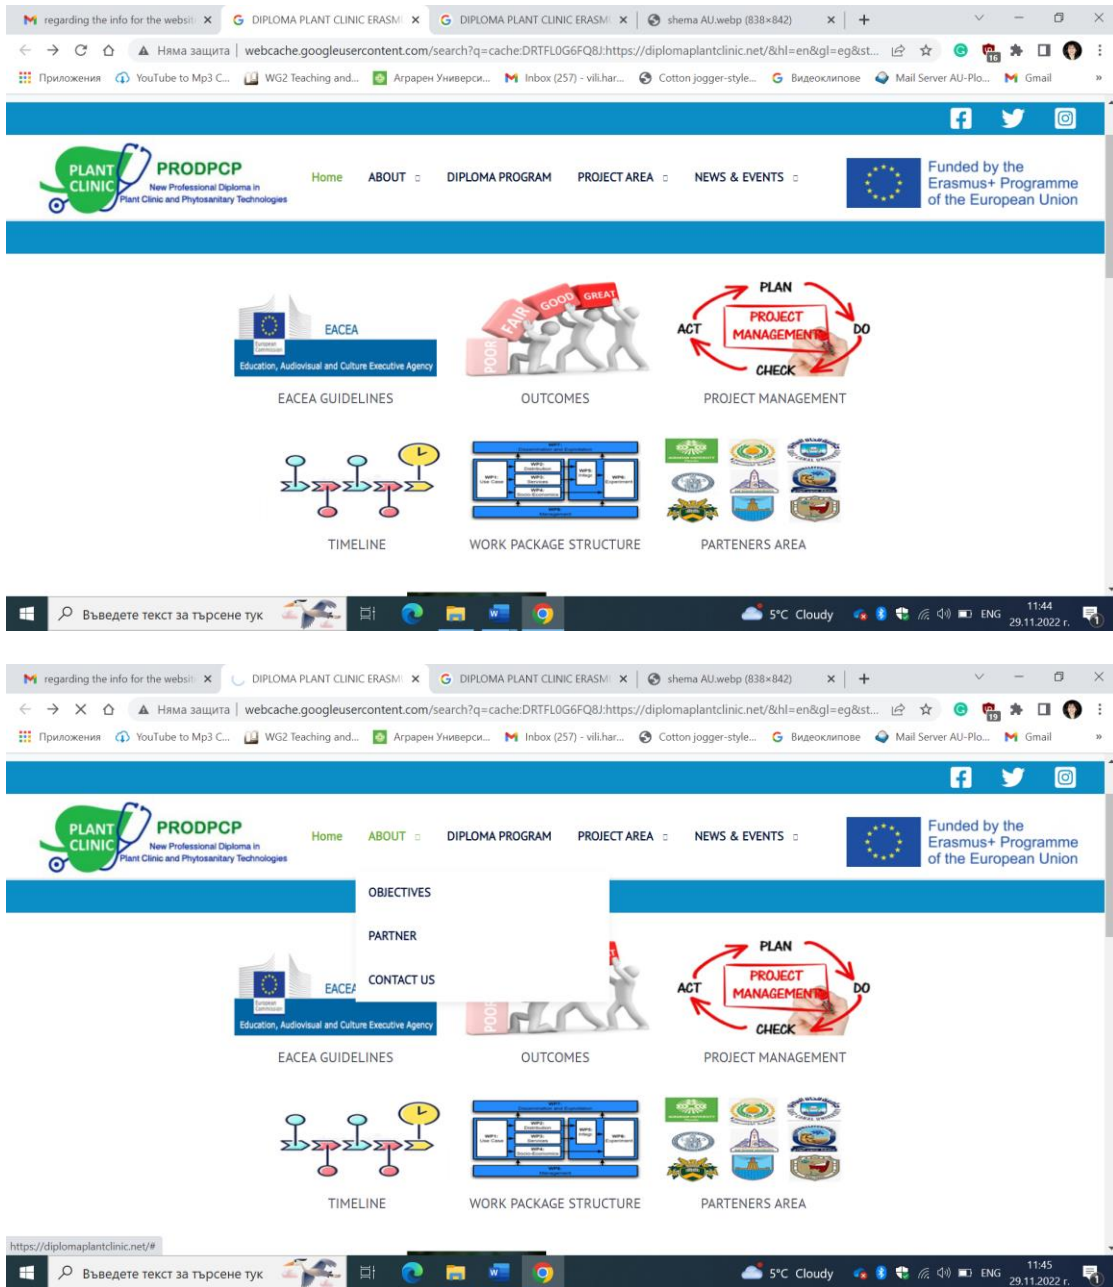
regarding the info for the websit ×
DIPLOMA PLANT CLINIC ERASM ×
DIPLOMA PLANT CLINIC ERASM ×
shema AU.webp (838×842) ×
+

Няма защита | webcache.googleusercontent.com/search?q=cache:DRTFL0G6FQ8J:https://diplomaplantclinic.net/&hl=en&gl=eg&st...

Приложения | YouTube to Mp3 C... | WG2 Teaching and... | Аграрен Универси... | Inbox (257) - vili.har... | Cotton jogger-style... | Видеоклипове | Mail Server AU-Plo... | Gmail

PLANT CLINIC PRODPCP New Professional Diploma in Plant Clinic and Phytosanitary Technologies

Home ABOUT DIPLOMA PROGRAM PROJECT AREA NEWS & EVENTS

Funded by the Erasmus+ Programme of the European Union

EACEA European Commission Education, Audiovisual and Culture Executive Agency
EACEA GUIDELINES

POOR FAIR GOOD GREAT
OUTCOMES

PLAN DO CHECK ACT PROJECT MANAGEMENT
PROJECT MANAGEMENT

TIMELINE

WP1: Use Case WP2: Distribution WP3: Services WP4: Socio-Economics WP5: Integr. WP6: Experiment WP8: Management
WORK PACKAGE STRUCTURE

PARTENERS AREA

Въведете текст за търсене тук
5°C Cloudy ENG 11:44 29.11.2022 г.

regarding the info for the websit ×
DIPLOMA PLANT CLINIC ERASM ×
DIPLOMA PLANT CLINIC ERASM ×
shema AU.webp (838×842) ×
+

Няма защита | webcache.googleusercontent.com/search?q=cache:DRTFL0G6FQ8J:https://diplomaplantclinic.net/&hl=en&gl=eg&st...

Приложения | YouTube to Mp3 C... | WG2 Teaching and... | Аграрен Универси... | Inbox (257) - vili.har... | Cotton jogger-style... | Видеоклипове | Mail Server AU-Plo... | Gmail

PLANT CLINIC PRODPCP New Professional Diploma in Plant Clinic and Phytosanitary Technologies

Home ABOUT DIPLOMA PROGRAM PROJECT AREA NEWS & EVENTS

Funded by the Erasmus+ Programme of the European Union

OBJECTIVES
PARTNER
CONTACT US

EACEA Education, Audiovisual and Culture Executive Agency
EACEA GUIDELINES

OUTCOMES

PLAN DO CHECK ACT PROJECT MANAGEMENT
PROJECT MANAGEMENT

TIMELINE

WORK PACKAGE STRUCTURE

PARTENERS AREA

https://diplomaplantclinic.net/#
Въведете текст за търсене тук
5°C Cloudy ENG 11:45 29.11.2022 г.